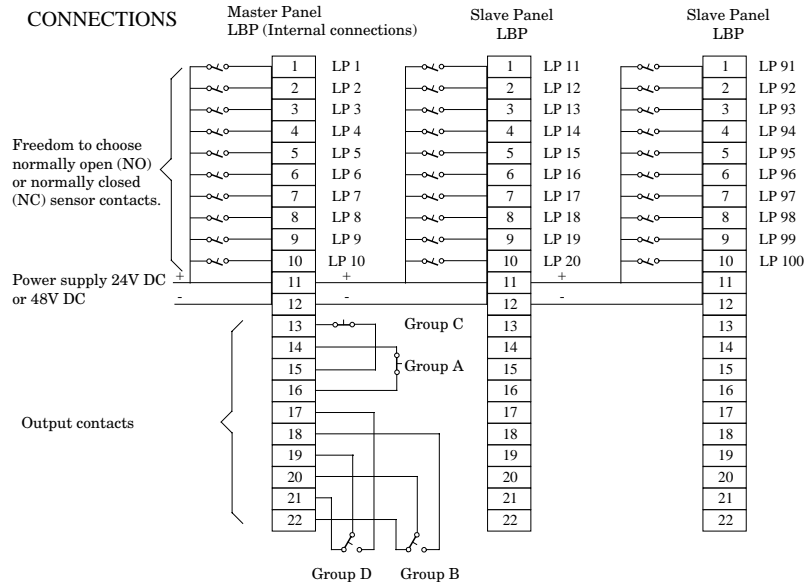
CONNECTIONS

Master Panel
LBP (Internal connections)

Slave Panel
LBP

Slave Panel
LBP

Freedom to choose normally open (NO) or normally closed (NC) sensor contacts.

Power supply 24V DC or 48V DC

+
-

| Master | | Slave | | Slave | |
|---|---|---|---|---|---|
| 1 | LP 1 | 1 | LP 11 | 1 | LP 91 |
| 2 | LP 2 | 2 | LP 12 | 2 | LP 92 |
| 3 | LP 3 | 3 | LP 13 | 3 | LP 93 |
| 4 | LP 4 | 4 | LP 14 | 4 | LP 94 |
| 5 | LP 5 | 5 | LP 15 | 5 | LP 95 |
| 6 | LP 6 | 6 | LP 16 | 6 | LP 96 |
| 7 | LP 7 | 7 | LP 17 | 7 | LP 97 |
| 8 | LP 8 | 8 | LP 18 | 8 | LP 98 |
| 9 | LP 9 | 9 | LP 19 | 9 | LP 99 |
| 10 | LP 10 | 10 | LP 20 | 10 | LP 100 |
| 11 | + | 11 | + | 11 | |
| 12 | - | 12 | - | 12 | |
| 13 | | 13 | | 13 | |
| 14 | | 14 | | 14 | |
| 15 | | 15 | | 15 | |
| 16 | | 16 | | 16 | |
| 17 | | 17 | | 17 | |
| 18 | | 18 | | 18 | |
| 19 | | 19 | | 19 | |
| 20 | | 20 | | 20 | |
| 21 | | 21 | | 21 | |
| 22 | | 22 | | 22 | |

Group C

Group A

Output contacts

Group D

Group B